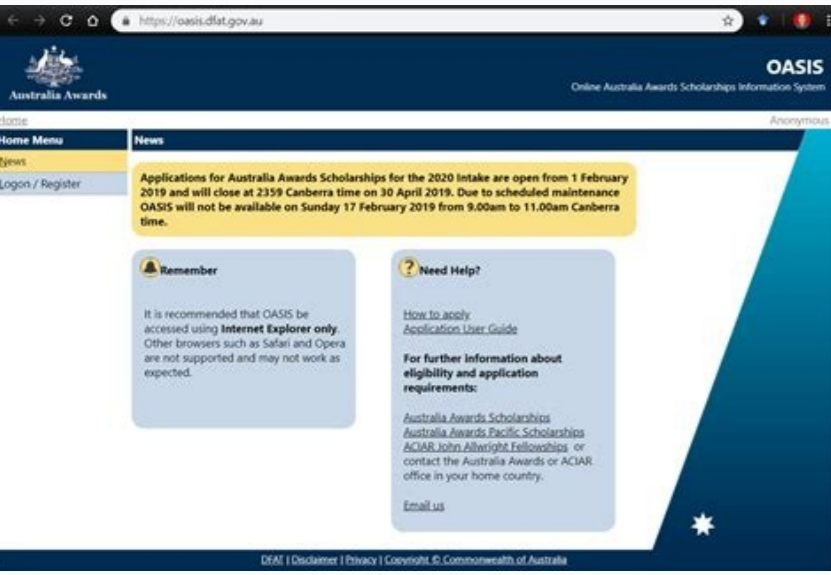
https://oasis.dfat.gov.au

Australia Awards

OASIS
Online Australia Awards Scholarships Information System

Home
Anonymous

Home Menu
News
Logon / Register

News

Applications for Australia Awards Scholarships for the 2020 Intake are open from 1 February 2019 and will close at 2359 Canberra time on 30 April 2019. Due to scheduled maintenance OASIS will not be available on Sunday 17 February 2019 from 9.00am to 11.00am Canberra time.

Remember

It is recommended that OASIS be accessed using **Internet Explorer only**. Other browsers such as Safari and Opera are not supported and may not work as expected.

Need Help?

How to apply
Application User Guide

For further information about eligibility and application requirements:

Australia Awards Scholarships
Australia Awards Pacific Scholarships
ACIAR John Allwright Fellowships or contact the Australia Awards or ACIAR office in your home country.

Email us

DFAT | Disclaimer | Privacy | Copyright © Commonwealth of Australia